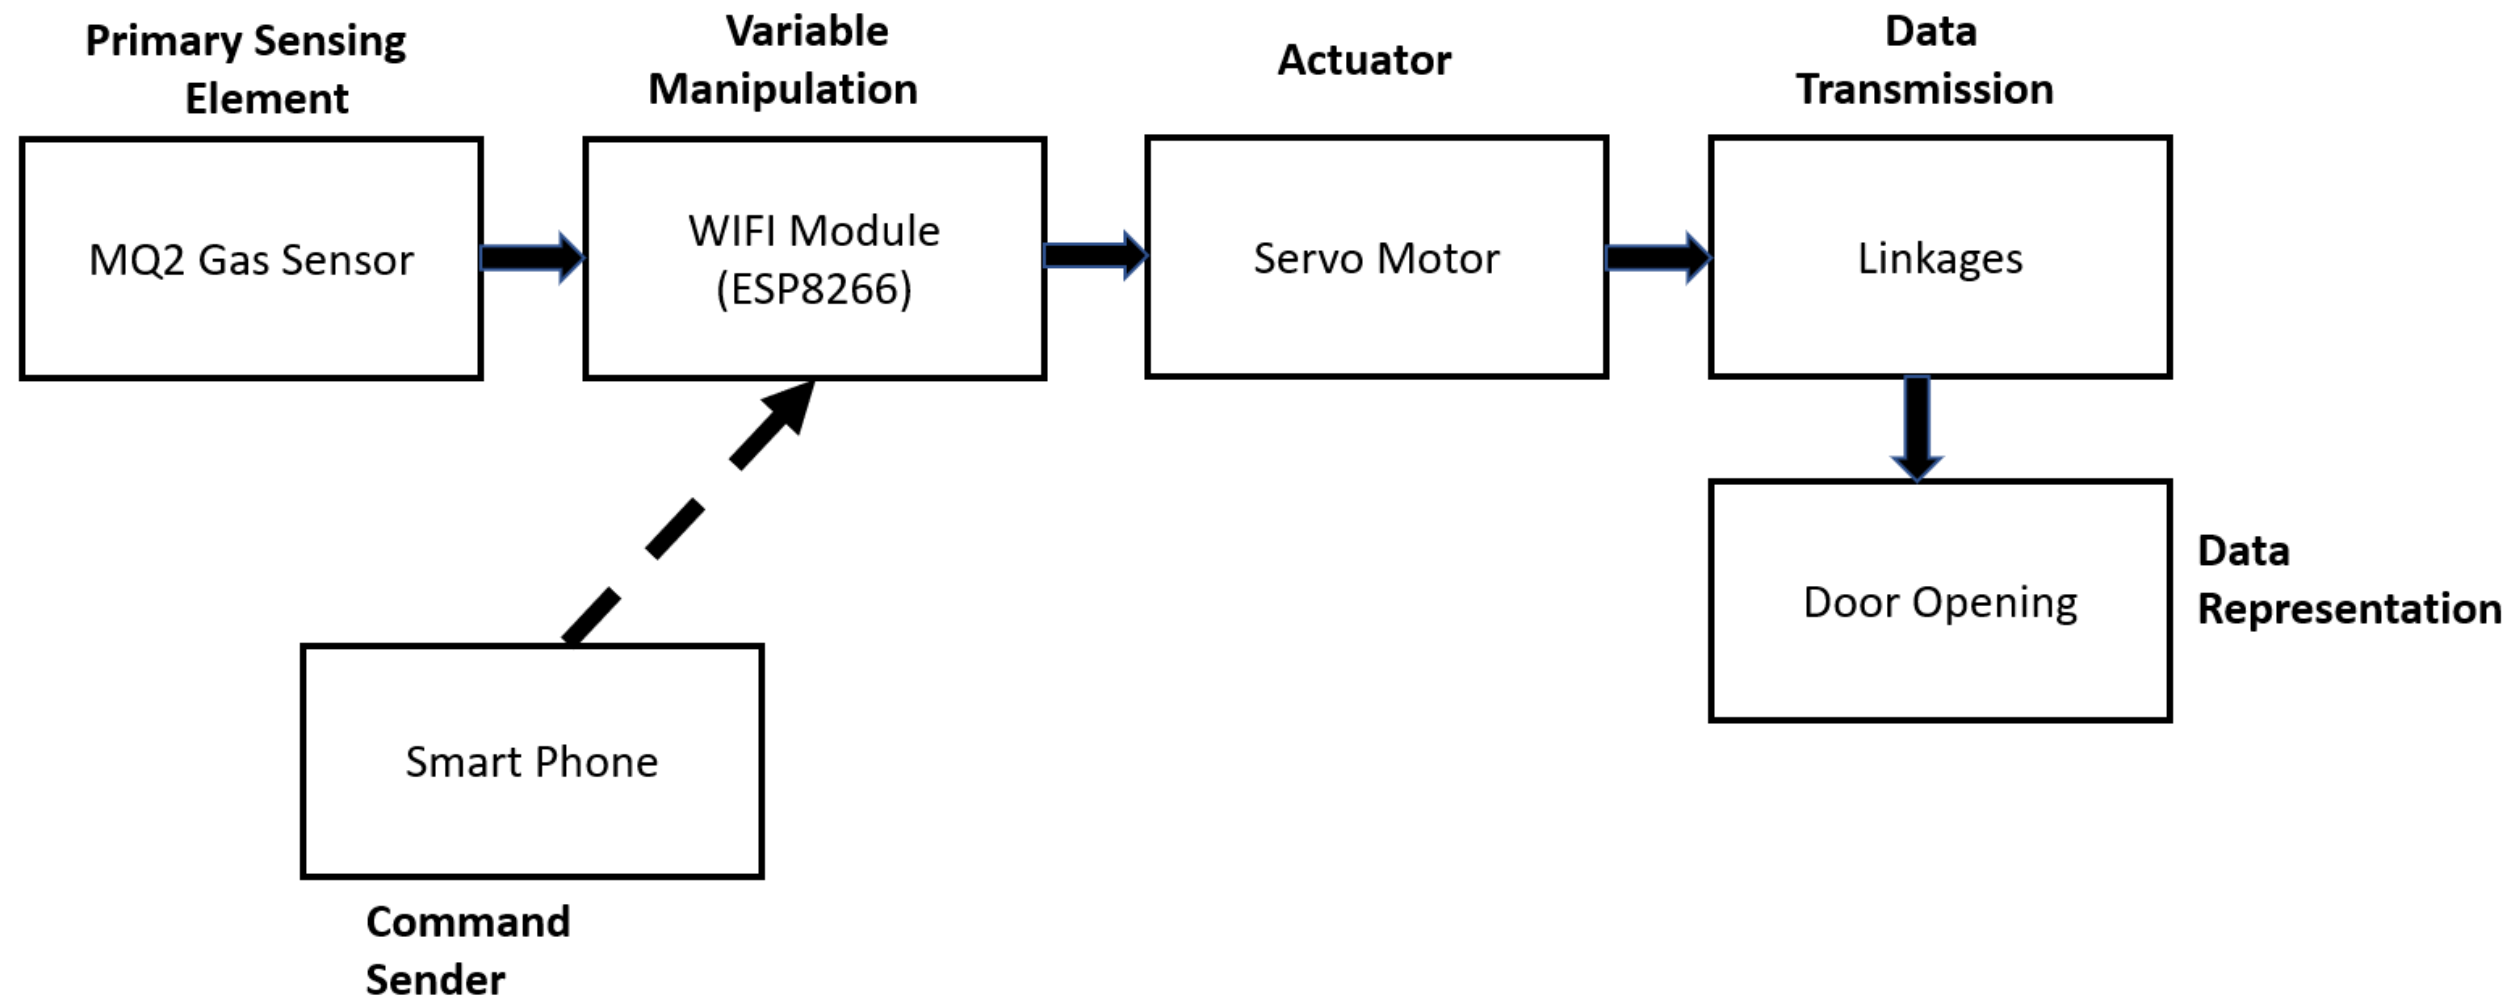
Primary Sensing Element

MQ2 Gas Sensor

Variable Manipulation

WIFI Module (ESP8266)

Actuator

Servo Motor

Data Transmission

Linkages

Door Opening

Data Representation

Smart Phone

Command Sender